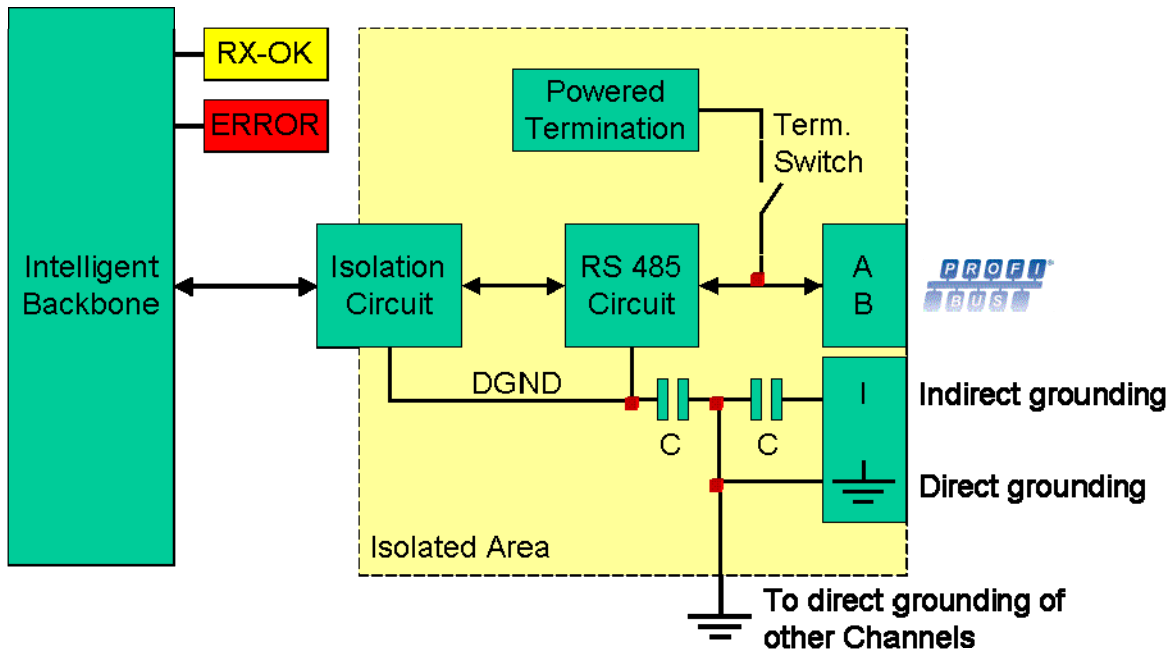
RX-OK

ERROR

Intelligent Backbone

Powered Termination

Term. Switch

Isolation Circuit

RS 485 Circuit

A
B

PROFI BUS

DGND

C

C

I

Indirect grounding

Direct grounding

Isolated Area

To direct grounding of other Channels